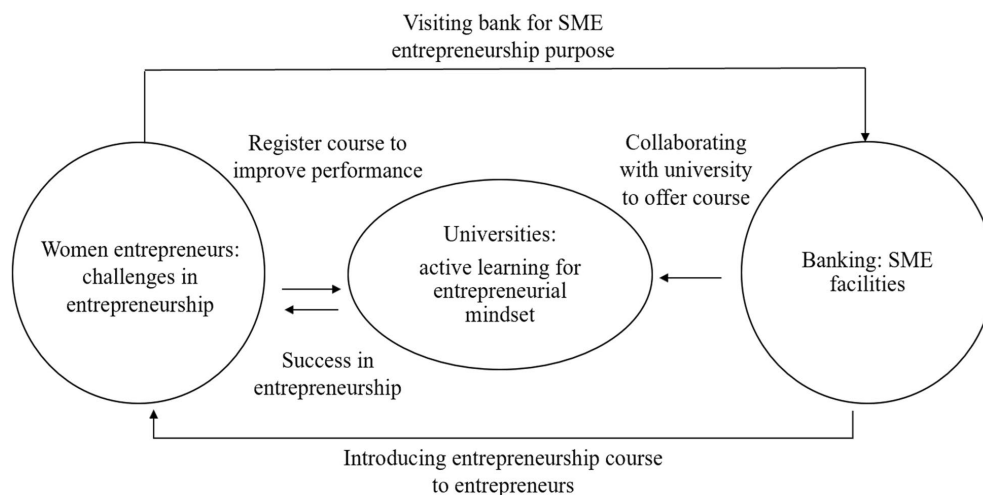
Visiting bank for SME entrepreneurship purpose

Register course to improve performance

Collaborating with university to offer course

Women entrepreneurs: challenges in entrepreneurship

Universities: active learning for entrepreneurial mindset

Banking: SME facilities

Success in entrepreneurship

Introducing entrepreneurship course to entrepreneurs